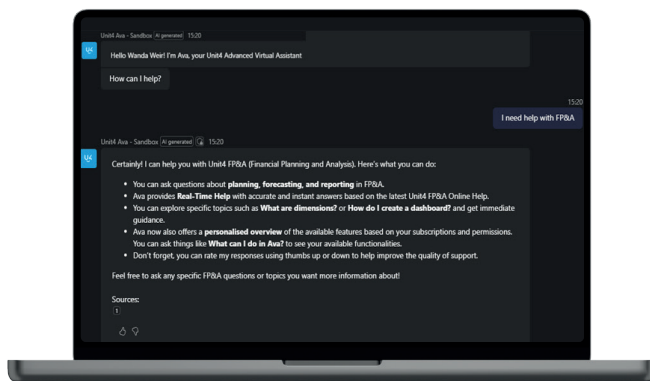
Unit4 Ava - Sandbox AI generated 15:20

U4

Hello Wanda Weir! I'm Ava, your Unit4 Advanced Virtual Assistant

How can I help?

15:20

I need help with FP&A

Unit4 Ava - Sandbox AI generated 15:20

U4

Certainly! I can help you with Unit4 FP&A (Financial Planning and Analysis). Here's what you can do:

- You can ask questions about **planning, forecasting, and reporting** in FP&A.
- Ava provides **Real-Time Help** with accurate and instant answers based on the latest Unit4 FP&A Online Help.
- You can explore specific topics such as **What are dimensions?** or **How do I create a dashboard?** and get immediate guidance.
- Ava now also offers a **personalised overview** of the available features based on your subscriptions and permissions. You can ask things like **What can I do in Ava?** to see your available functionalities.
- Don't forget, you can rate my responses using thumbs up or down to help improve the quality of support.

Feel free to ask any specific FP&A questions or topics you want more information about!

Sources:
1